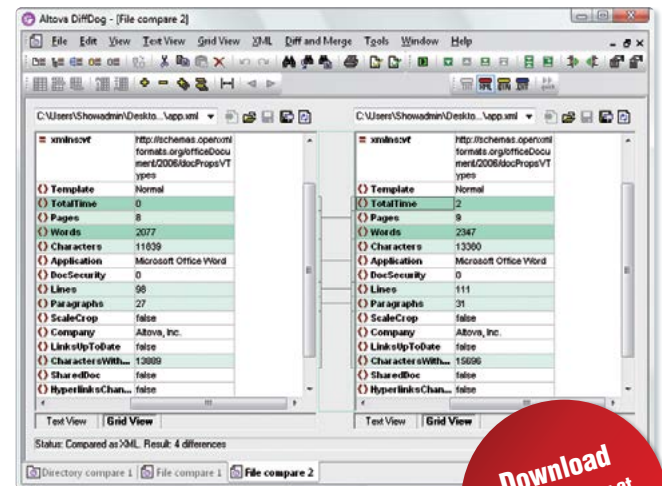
Altova DiffDog - [File compare 2]

File Edit View Text View Grid View XML Diff and Merge Tools Window Help

C:\Users\Showadmin\Deskto...\app.xml

| | |
|---|---|
| = xmlns:vt | http://schemas.openxmlformats.org/officeDocument/2006/docPropsVTypes |
| Template | Normal |
| TotalTime | 0 |
| Pages | 8 |
| Words | 2077 |
| Characters | 11839 |
| Application | Microsoft Office Word |
| DocSecurity | 0 |
| Lines | 98 |
| Paragraphs | 27 |
| ScaleCrop | false |
| Company | Altova, Inc. |
| LinksUpToDate | false |
| CharactersWith... | 13889 |
| SharedDoc | false |
| HyperlinksChan... | false |

Text View Grid View

C:\Users\Showadmin\Deskto...\app.xml

| | |
|---|---|
| = xmlns:vt | http://schemas.openxmlformats.org/officeDocument/2006/docPropsVTypes |
| Template | Normal |
| TotalTime | 2 |
| Pages | 9 |
| Words | 2347 |
| Characters | 13380 |
| Application | Microsoft Office Word |
| DocSecurity | 0 |
| Lines | 111 |
| Paragraphs | 31 |
| ScaleCrop | false |
| Company | Altova, Inc. |
| LinksUpToDate | false |
| CharactersWith... | 15696 |
| SharedDoc | false |
| HyperlinksChan... | false |

Text View Grid View

Status: Compared as XML. Result: 4 differences

Directory compare 1 File compare 1 File compare 2

Download